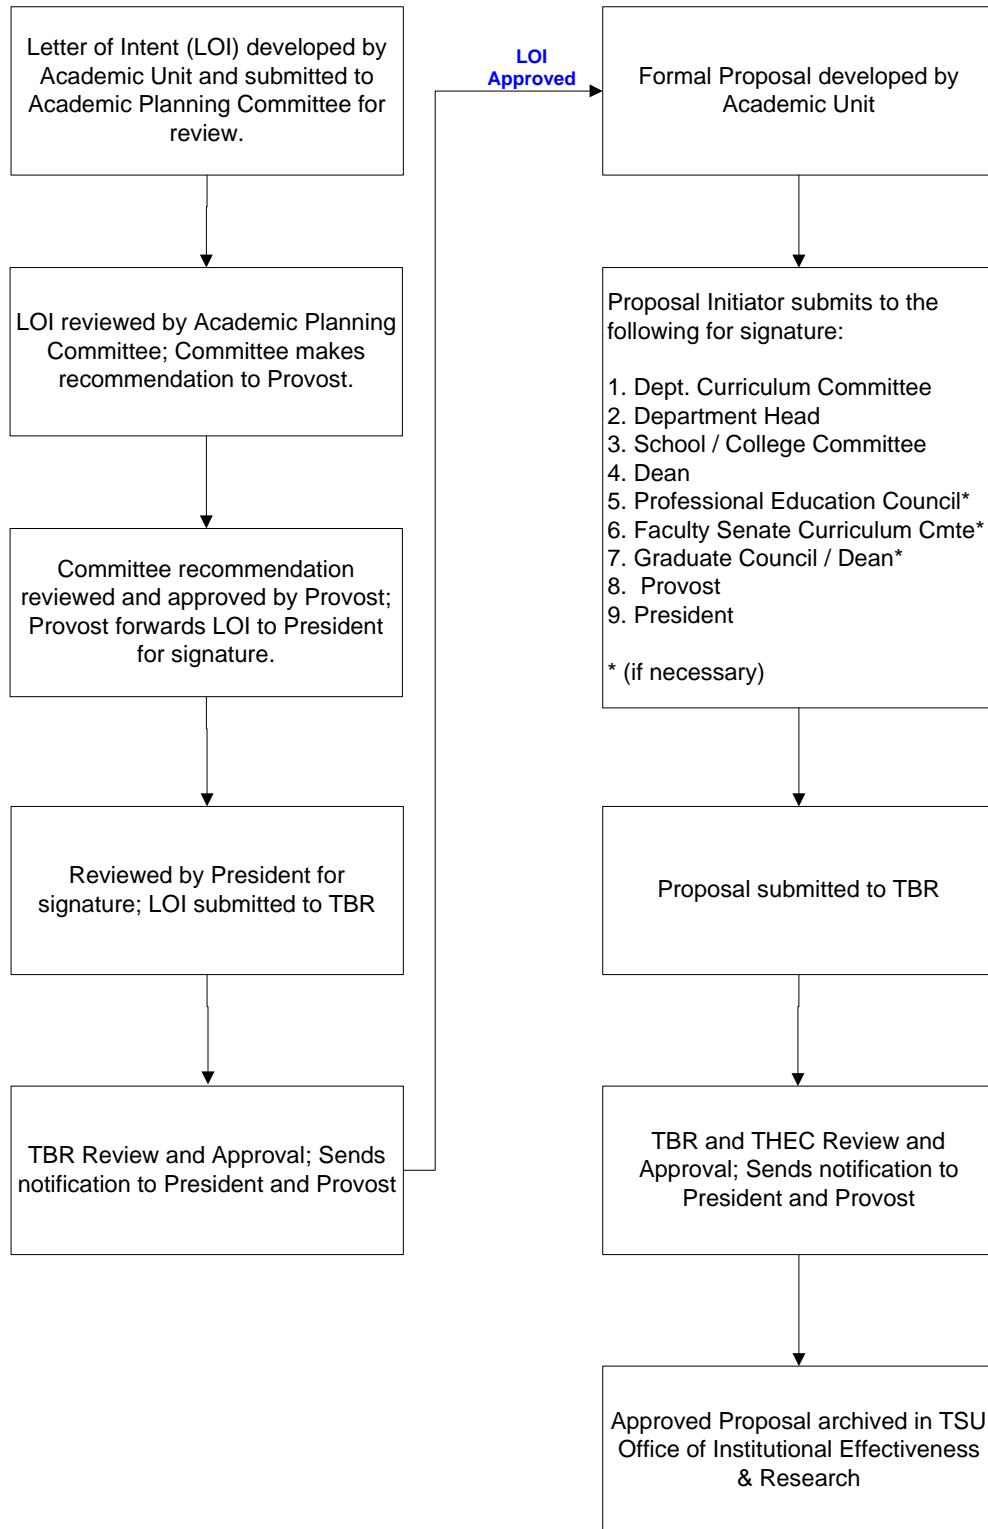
Letter of Intent (LOI) developed by Academic Unit and submitted to Academic Planning Committee for review.

LOI reviewed by Academic Planning Committee; Committee makes recommendation to Provost.

Committee recommendation reviewed and approved by Provost; Provost forwards LOI to President for signature.

Reviewed by President for signature; LOI submitted to TBR

TBR Review and Approval; Sends notification to President and Provost

LOI Approved

Formal Proposal developed by Academic Unit

Proposal Initiator submits to the following for signature:

1. Dept. Curriculum Committee
2. Department Head
3. School / College Committee
4. Dean
5. Professional Education Council*
6. Faculty Senate Curriculum Cmte*
7. Graduate Council / Dean*
8. Provost
9. President

* (if necessary)

Proposal submitted to TBR

TBR and THEC Review and Approval; Sends notification to President and Provost

Approved Proposal archived in TSU Office of Institutional Effectiveness & Research